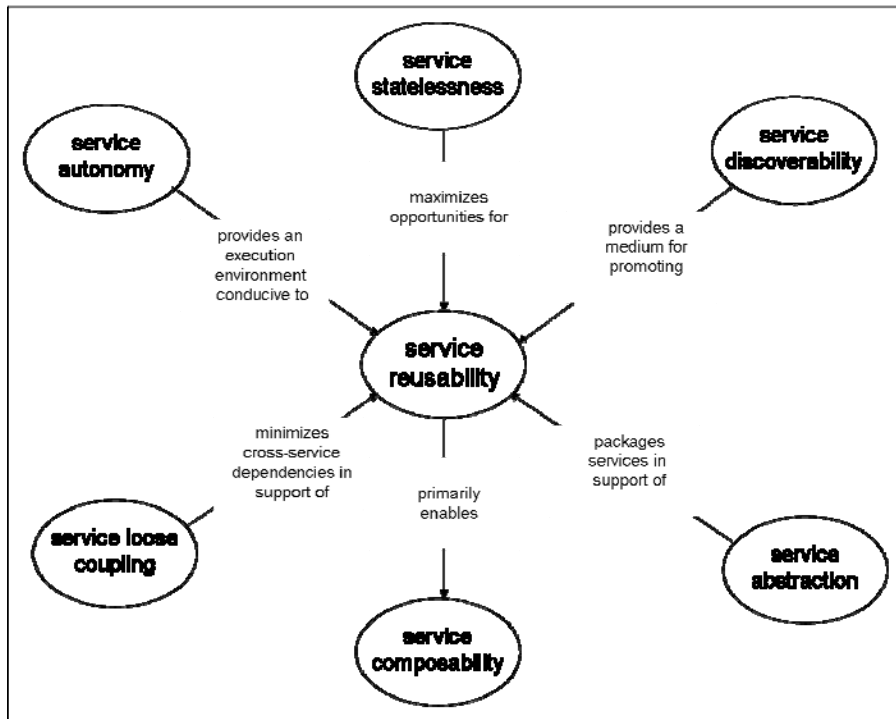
service statelessness

service autonomy

service discoverability

maximizes opportunities for

provides an execution environment conducive to

provides a medium for promoting

service reusability

minimizes cross-service dependencies in support of

packages services in support of

primarily enables

service loose coupling

service abstraction

service composability